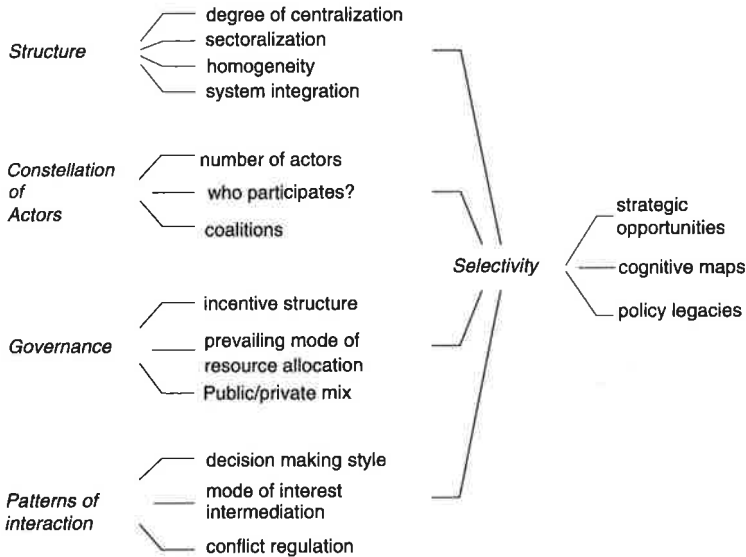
Structure
degree of centralization
sectoralization
homogeneity
system integration

Constellation of Actors
number of actors
who participates?
coalitions

Governance
incentive structure
prevailing mode of resource allocation
Public/private mix

Patterns of interaction
decision making style
mode of interest intermediation
conflict regulation

Selectivity

strategic opportunities
cognitive maps
policy legacies